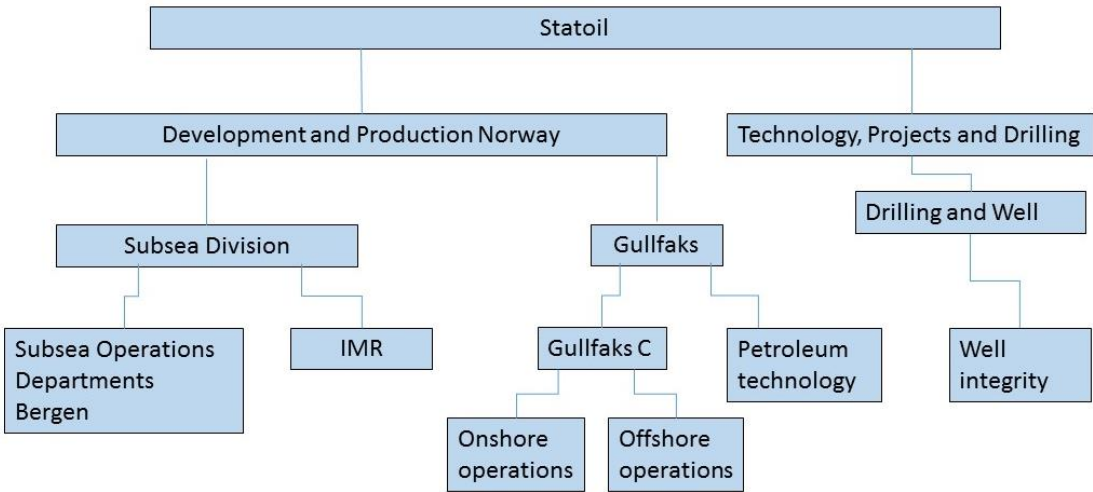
Statoil

Development and Production Norway

Technology, Projects and Drilling

Subsea Division

Gullfaks

Drilling and Well

Subsea Operations Departments Bergen

IMR

Gullfaks C

Petroleum technology

Well integrity

Onshore operations

Offshore operations